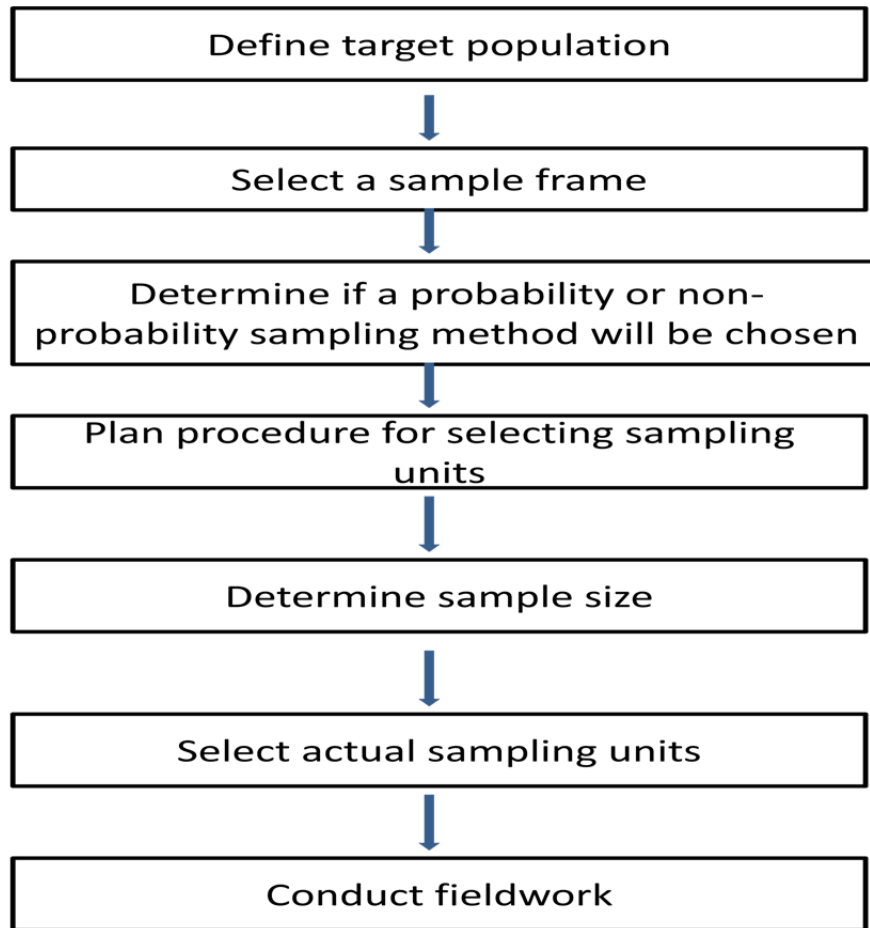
Define target population

Select a sample frame

Determine if a probability or non-probability sampling method will be chosen

Plan procedure for selecting sampling units

Determine sample size

Select actual sampling units

Conduct fieldwork